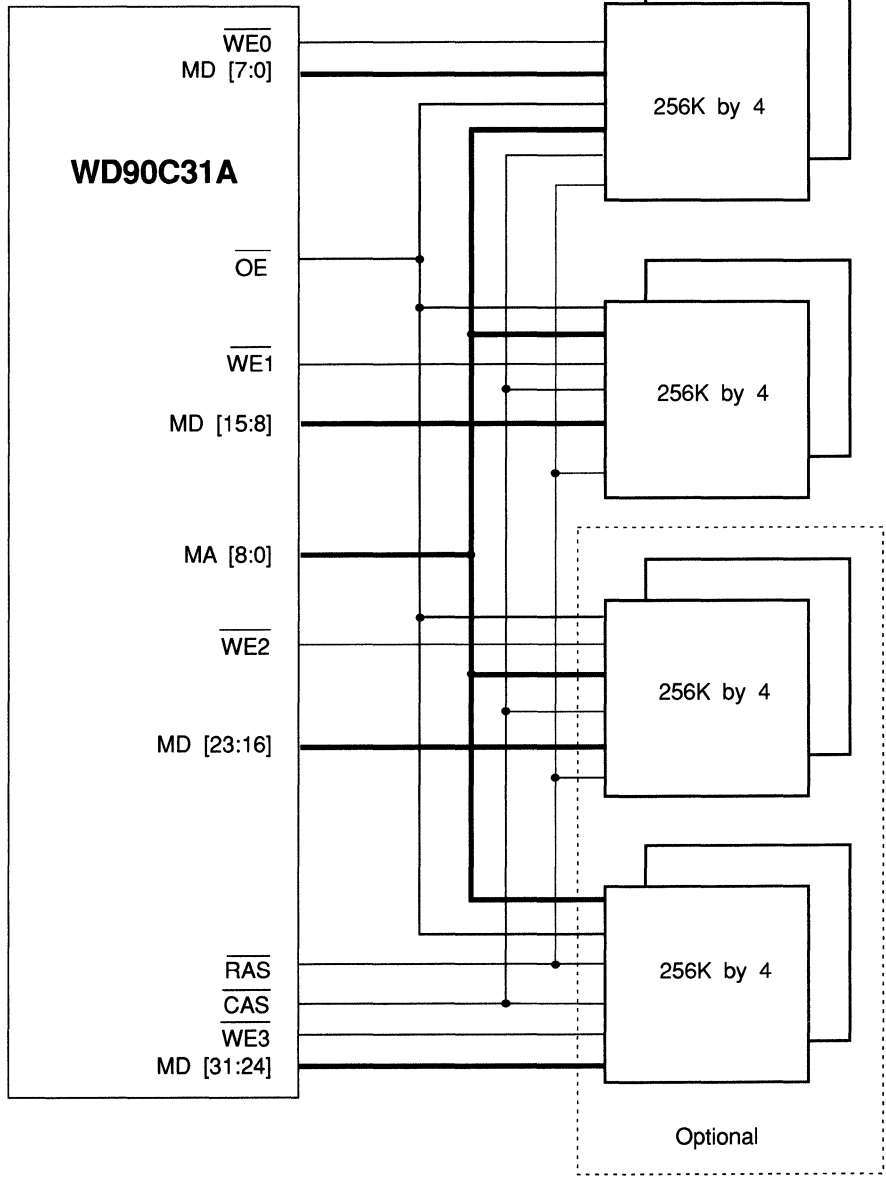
WD90C31A

$\overline{WE0}$
MD [7:0]

$\overline{OE}$

$\overline{WE1}$

MD [15:8]

MA [8:0]

$\overline{WE2}$

MD [23:16]

$\overline{RAS}$
$\overline{CAS}$
$\overline{WE3}$
MD [31:24]

256K by 4

256K by 4

256K by 4

256K by 4

Optional